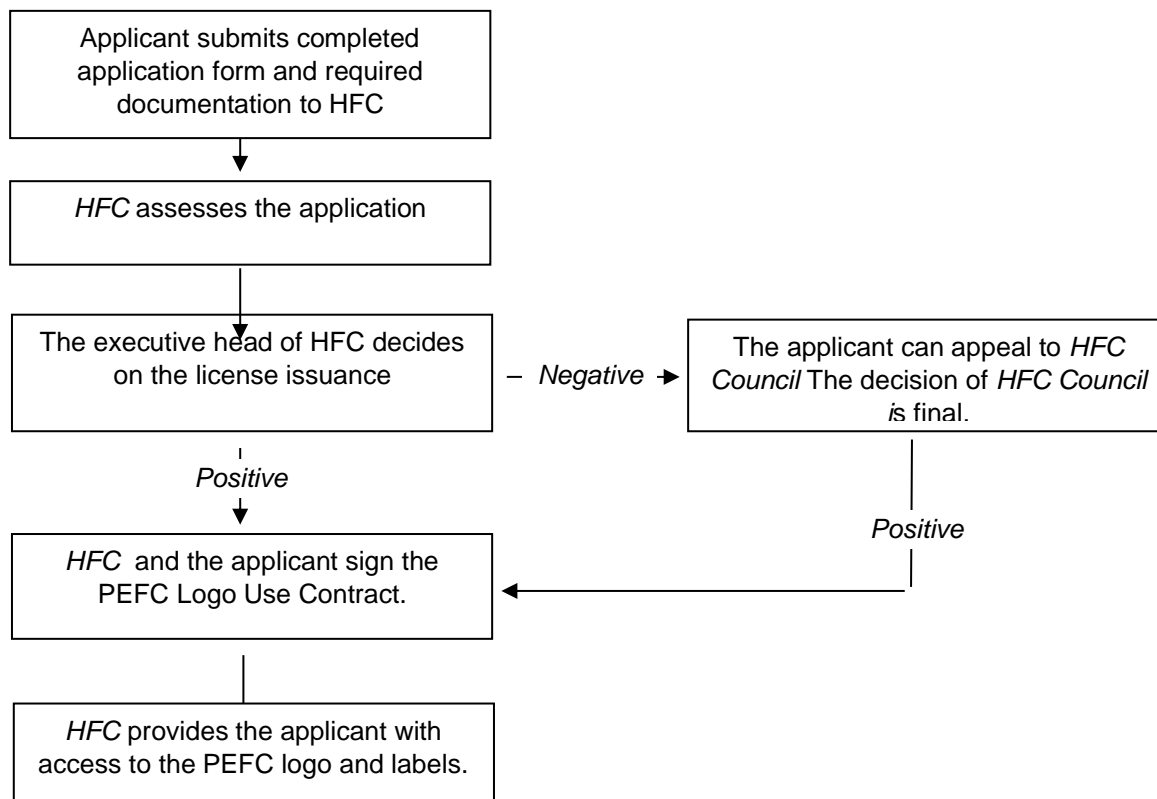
Applicant submits completed application form and required documentation to HFC

HFC assesses the application

The executive head of HFC decides on the license issuance

Negative

The applicant can appeal to HFC Council The decision of HFC Council is final.

Positive

Positive

HFC and the applicant sign the PEFC Logo Use Contract.

HFC provides the applicant with access to the PEFC logo and labels.